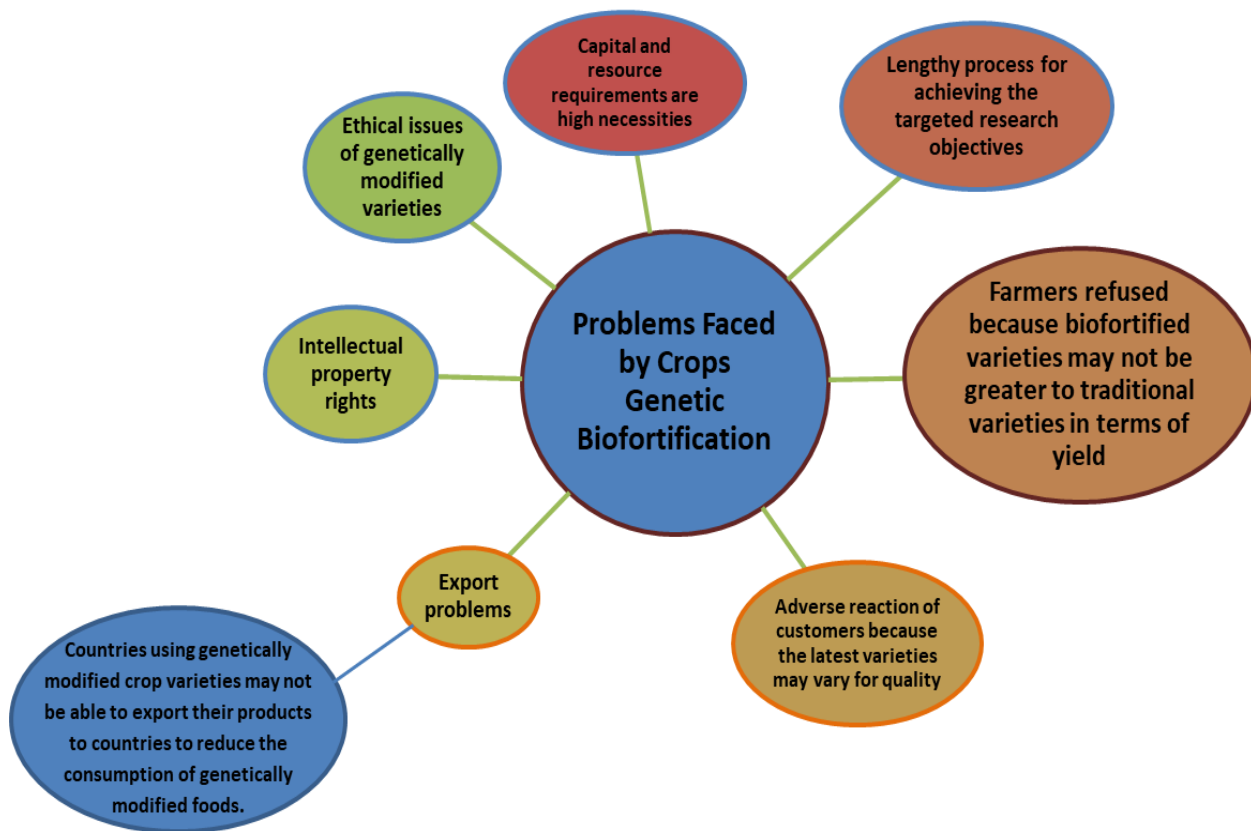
Problems Faced by Crops Genetic Biofortification

Capital and resource requirements are high necessities

Lengthy process for achieving the targeted research objectives

Ethical issues of genetically modified varieties

Farmers refused because biofortified varieties may not be greater to traditional varieties in terms of yield

Intellectual property rights

Export problems

Adverse reaction of customers because the latest varieties may vary for quality

Countries using genetically modified crop varieties may not be able to export their products to countries to reduce the consumption of genetically modified foods.